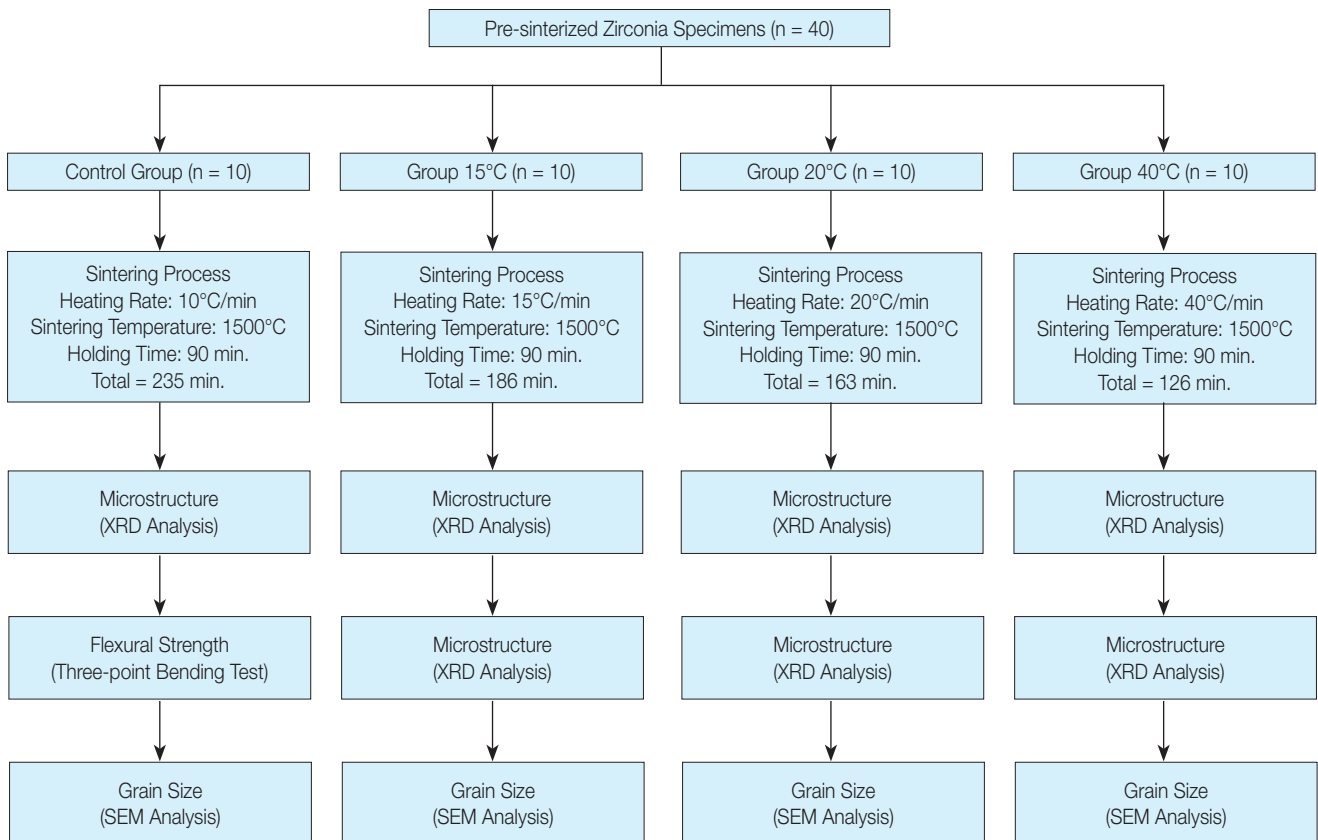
Pre-sintered Zirconia Specimens (n = 40)

Control Group (n = 10)

Sintering Process
Heating Rate: 10°C/min
Sintering Temperature: 1500°C
Holding Time: 90 min.
Total = 235 min.

Microstructure
(XRD Analysis)

Flexural Strength
(Three-point Bending Test)

Grain Size
(SEM Analysis)

Group 15°C (n = 10)

Sintering Process
Heating Rate: 15°C/min
Sintering Temperature: 1500°C
Holding Time: 90 min.
Total = 186 min.

Microstructure
(XRD Analysis)

Microstructure
(XRD Analysis)

Grain Size
(SEM Analysis)

Group 20°C (n = 10)

Sintering Process
Heating Rate: 20°C/min
Sintering Temperature: 1500°C
Holding Time: 90 min.
Total = 163 min.

Microstructure
(XRD Analysis)

Microstructure
(XRD Analysis)

Grain Size
(SEM Analysis)

Group 40°C (n = 10)

Sintering Process
Heating Rate: 40°C/min
Sintering Temperature: 1500°C
Holding Time: 90 min.
Total = 126 min.

Microstructure
(XRD Analysis)

Microstructure
(XRD Analysis)

Grain Size
(SEM Analysis)